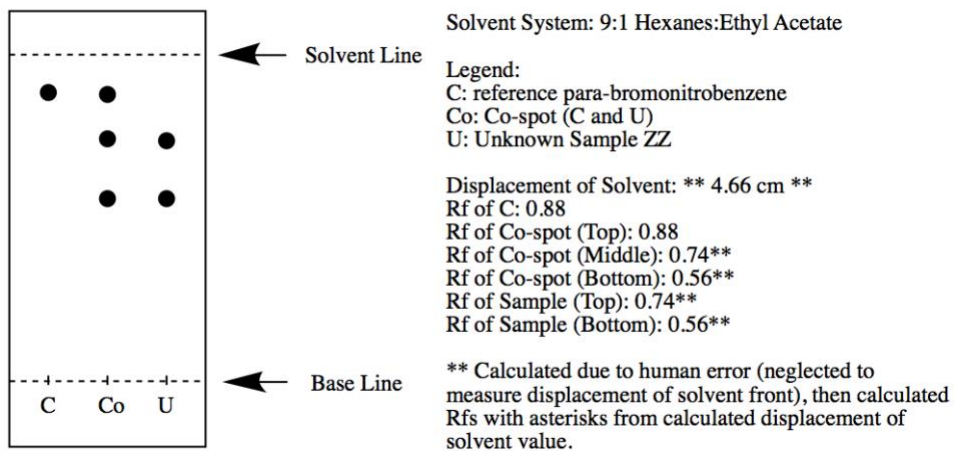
Solvent Line

Base Line

C Co U

Solvent System: 9:1 Hexanes:Ethyl Acetate

Legend:
C: reference para-bromonitrobenzene
Co: Co-spot (C and U)
U: Unknown Sample ZZ

Displacement of Solvent: ** 4.66 cm **
Rf of C: 0.88
Rf of Co-spot (Top): 0.88
Rf of Co-spot (Middle): 0.74**
Rf of Co-spot (Bottom): 0.56**
Rf of Sample (Top): 0.74**
Rf of Sample (Bottom): 0.56**

** Calculated due to human error (neglected to measure displacement of solvent front), then calculated Rfs with asterisks from calculated displacement of solvent value.